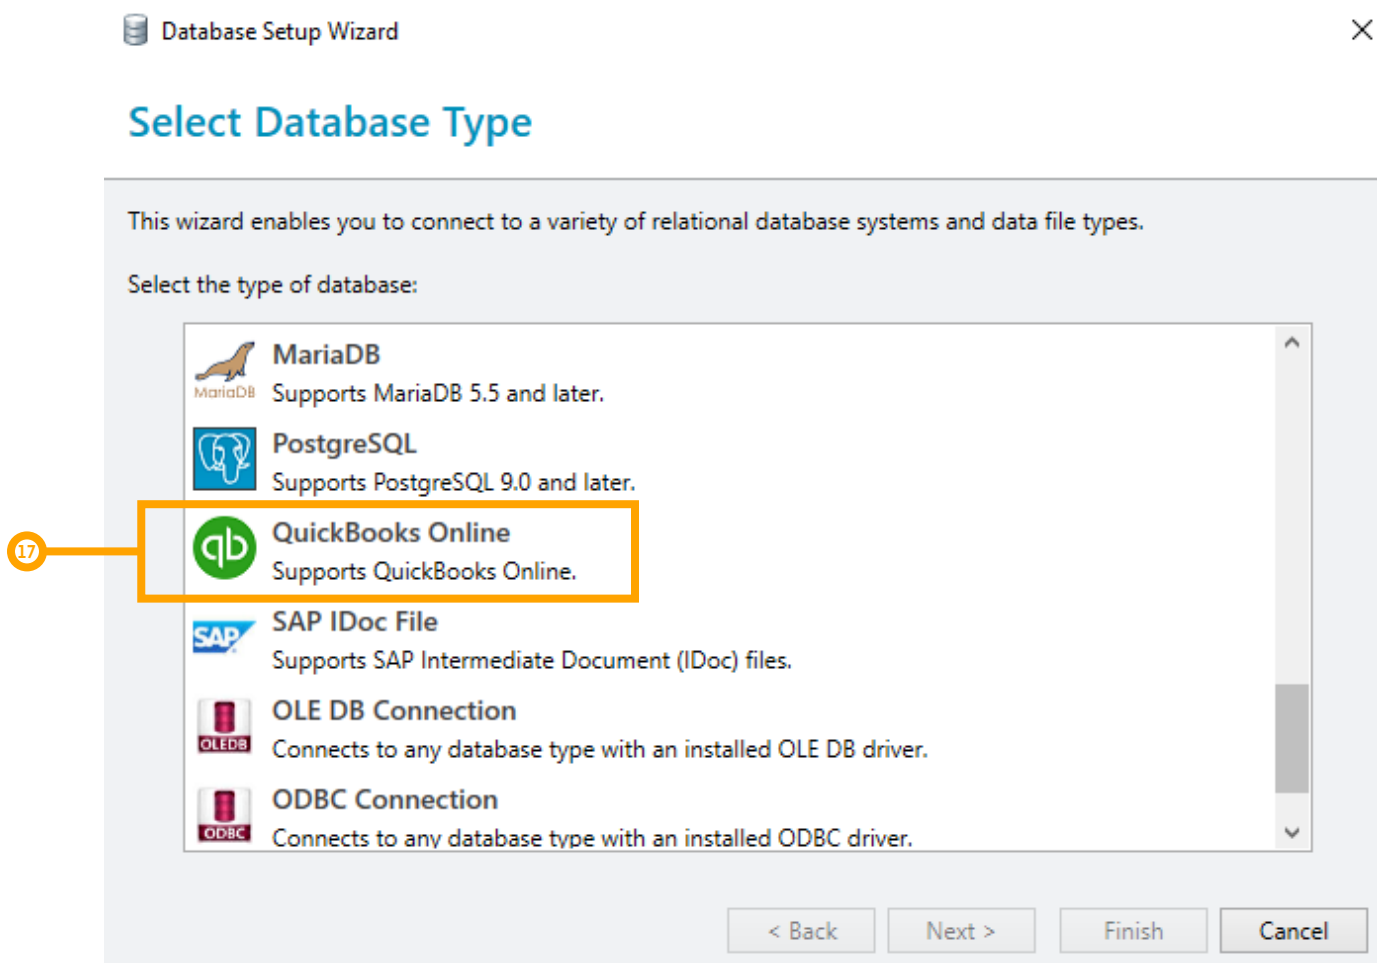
Database Setup Wizard

Select Database Type

This wizard enables you to connect to a variety of relational database systems and data file types.

Select the type of database:

MariaDB
MariaDB
Supports MariaDB 5.5 and later.

PostgreSQL
Supports PostgreSQL 9.0 and later.

17

QuickBooks Online
Supports QuickBooks Online.

SAP
SAP IDoc File
Supports SAP Intermediate Document (IDoc) files.

OLEDB
OLE DB Connection
Connects to any database type with an installed OLE DB driver.

ODBC
ODBC Connection
Connects to any database type with an installed ODBC driver.

< Back Next > Finish Cancel